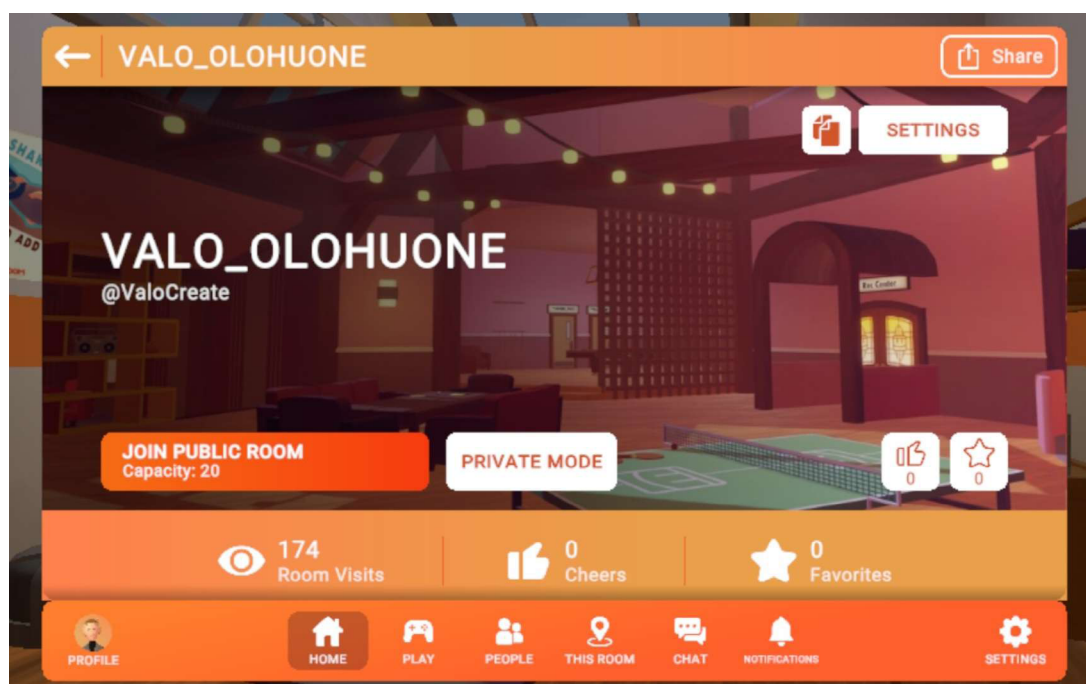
VALO_OLOHUONE

Share

SETTINGS

VALO_OLOHUONE
@ValoCreate

Rec Center

JOIN PUBLIC ROOM
Capacity: 20

PRIVATE MODE

0

0

174
Room Visits

0
Cheers

0
Favorites

PROFILE

HOME

PLAY

PEOPLE

THIS ROOM

CHAT

NOTIFICATIONS

SETTINGS